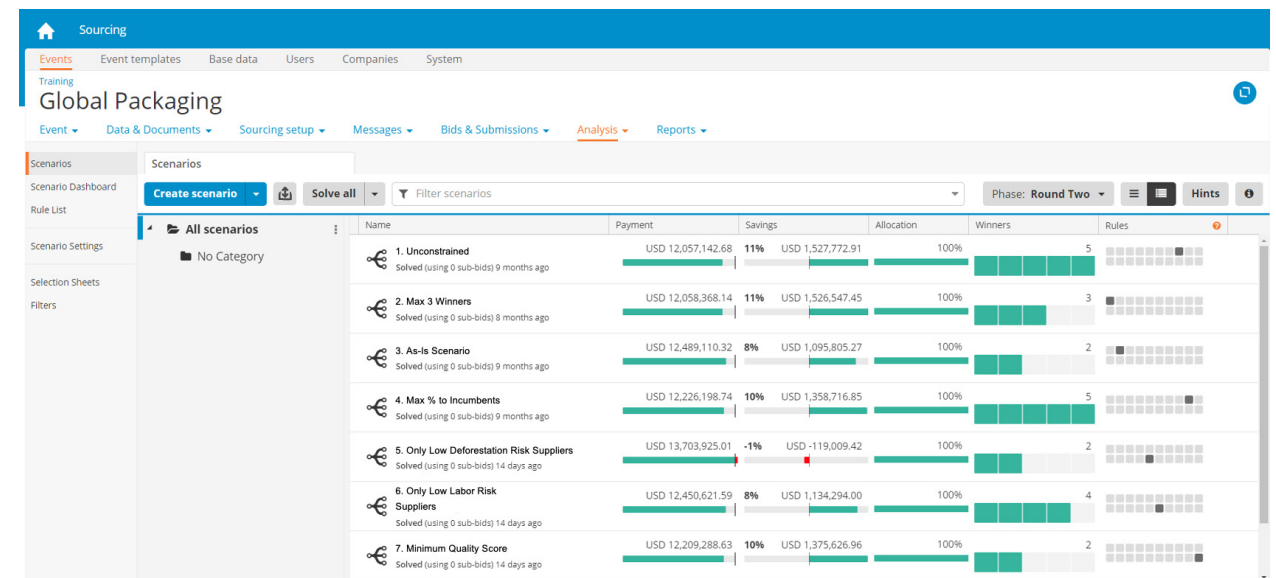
Sourcing

Events Event templates Base data Users Companies System

Training
Global Packaging

Event Data & Documents Sourcing setup Messages Bids & Submissions Analysis Reports

Scenarios
Scenario Dashboard
Rule List

Scenario Settings

Selection Sheets
Filters

Scenarios

Create scenario Solve all Filter scenarios Phase: Round Two Hints

All scenarios
No Category

| Name | Payment | Savings | | Allocation | Winners | Rules |
|---|---|---|---|---|---|---|
| 1. Unconstrained Solved (using 0 sub-bids) 9 months ago | USD 12,057,142.68 | 11% | USD 1,527,772.91 | 100% | 5 | |
| 2. Max 3 Winners Solved (using 0 sub-bids) 8 months ago | USD 12,058,368.14 | 11% | USD 1,526,547.45 | 100% | 3 | |
| 3. As-Is Scenario Solved (using 0 sub-bids) 9 months ago | USD 12,489,110.32 | 8% | USD 1,095,805.27 | 100% | 2 | |
| 4. Max % to Incumbents Solved (using 0 sub-bids) 9 months ago | USD 12,226,198.74 | 10% | USD 1,358,716.85 | 100% | 5 | |
| 5. Only Low Deforestation Risk Suppliers Solved (using 0 sub-bids) 14 days ago | USD 13,703,925.01 | -1% | USD -119,009.42 | 100% | 2 | |
| 6. Only Low Labor Risk Suppliers Solved (using 0 sub-bids) 14 days ago | USD 12,450,621.59 | 8% | USD 1,134,294.00 | 100% | 4 | |
| 7. Minimum Quality Score Solved (using 0 sub-bids) 14 days ago | USD 12,209,288.63 | 10% | USD 1,375,626.96 | 100% | 2 | |